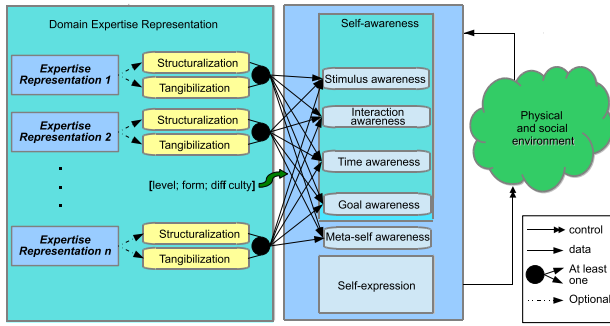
Domain Expertise Representation

Expertise Representation 1

Structuralization

Tangibilization

Expertise Representation 2

Structuralization

Tangibilization

.
.
.

[level; form; diff culty]

Expertise Representation n

Structuralization

Tangibilization

Self-awareness

Stimulus awareness

Interaction awareness

Time awareness

Goal awareness

Meta-self awareness

Self-expression

Physical and social environment

control

data

At least one

Optional